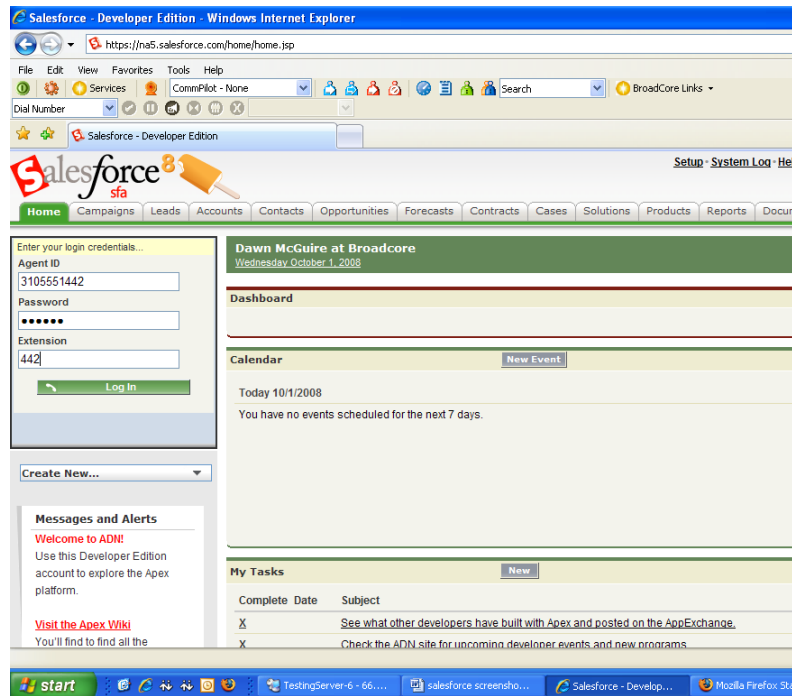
Salesforce - Developer Edition - Windows Internet Explorer

https://na5.salesforce.com/home/home.jsp

File Edit View Favorites Tools Help

Services CommPilot - None Search BroadCore Links

Dial Number

Salesforce - Developer Edition

salesforce 8 sfa

Setup · System Log · He

Home Campaigns Leads Accounts Contacts Opportunities Forecasts Contracts Cases Solutions Products Reports Docu

Enter your login credentials...

Agent ID

3105551442

Password

••••••

Extension

442

Log In

Create New...

Messages and Alerts

Welcome to ADN!

Use this Developer Edition account to explore the Apex platform.

Visit the Apex Wiki

You'll find to find all the

Dawn McGuire at Broadcore

Wednesday October 1, 2008

Dashboard

Calendar

New Event

Today 10/1/2008

You have no events scheduled for the next 7 days.

My Tasks

New

| Complete | Date | Subject |
|---|---|---|
| X | | See what other developers have built with Apex and posted on the AppExchange. |
| X | | Check the ADN site for upcoming developer events and new programs |

start TestingServer-6 - 66.... salesforce screensho... Salesforce - Develop... Mozilla Firefox St